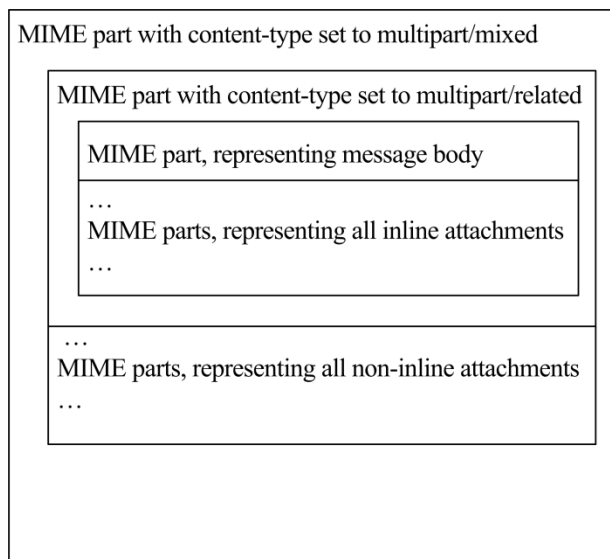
MIME part with content-type set to multipart/mixed

MIME part with content-type set to multipart/related

MIME part, representing message body

…
MIME parts, representing all inline attachments
…

…
MIME parts, representing all non-inline attachments
…